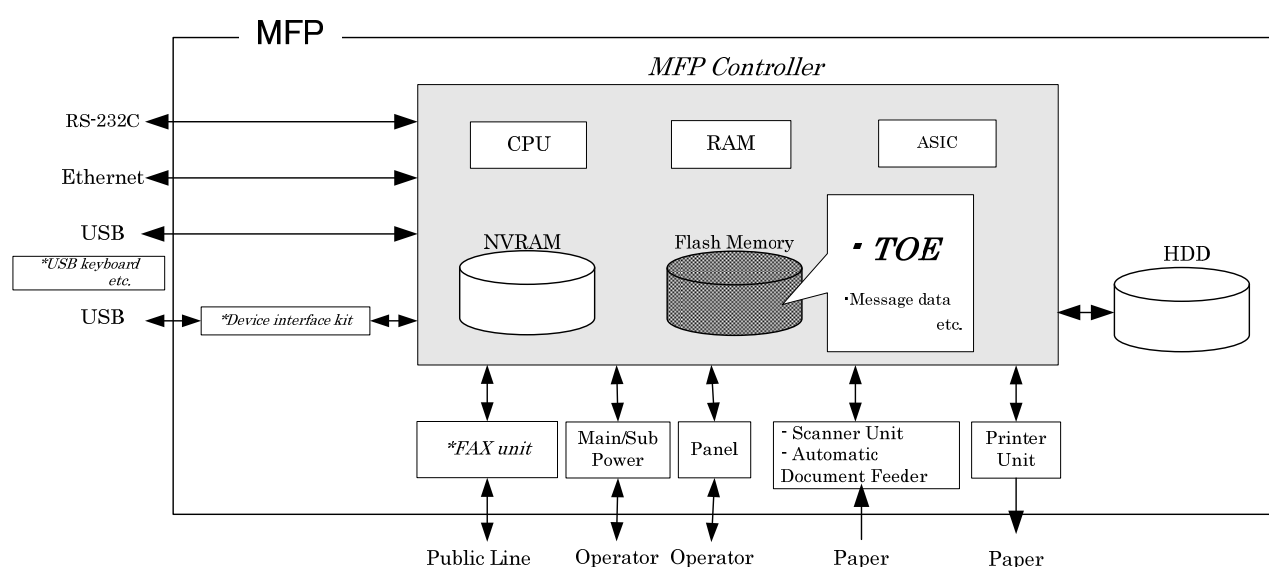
MFP

MFP Controller

RS-232C

Ethernet

USB

*USB keyboard etc.

USB

*Device interface kit

CPU

RAM

ASIC

NVRAM

Flash Memory

・TOE

・Message data etc.

HDD

*FAX unit

Main/Sub Power

Panel

- Scanner Unit
- Automatic Document Feeder

Printer Unit

Public Line

Operator

Operator

Paper

Paper